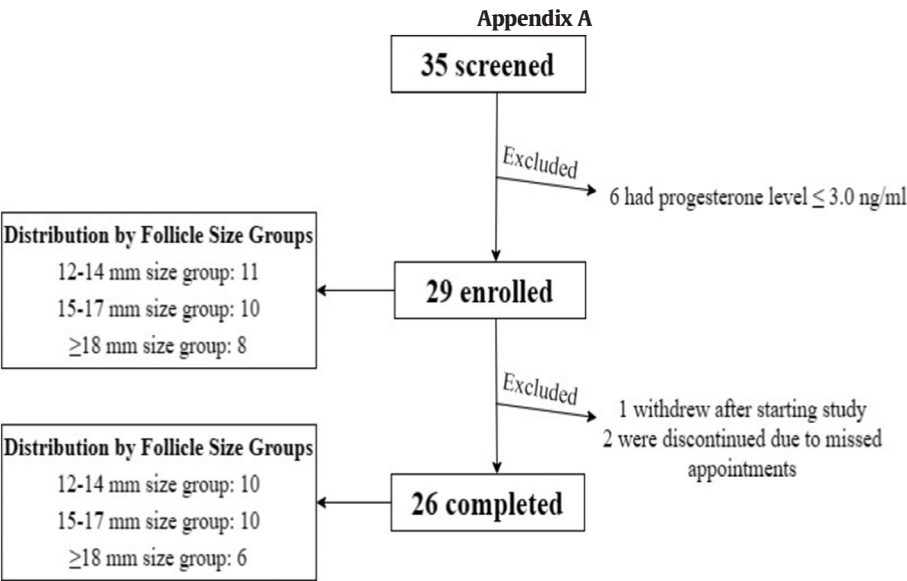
Appendix A

35 screened

Excluded

6 had progesterone level $\leq$ 3.0 ng/ml

Distribution by Follicle Size Groups
12-14 mm size group: 11
15-17 mm size group: 10
$\geq$18 mm size group: 8

29 enrolled

Excluded

1 withdrew after starting study
2 were discontinued due to missed appointments

Distribution by Follicle Size Groups
12-14 mm size group: 10
15-17 mm size group: 10
$\geq$18 mm size group: 6

26 completed